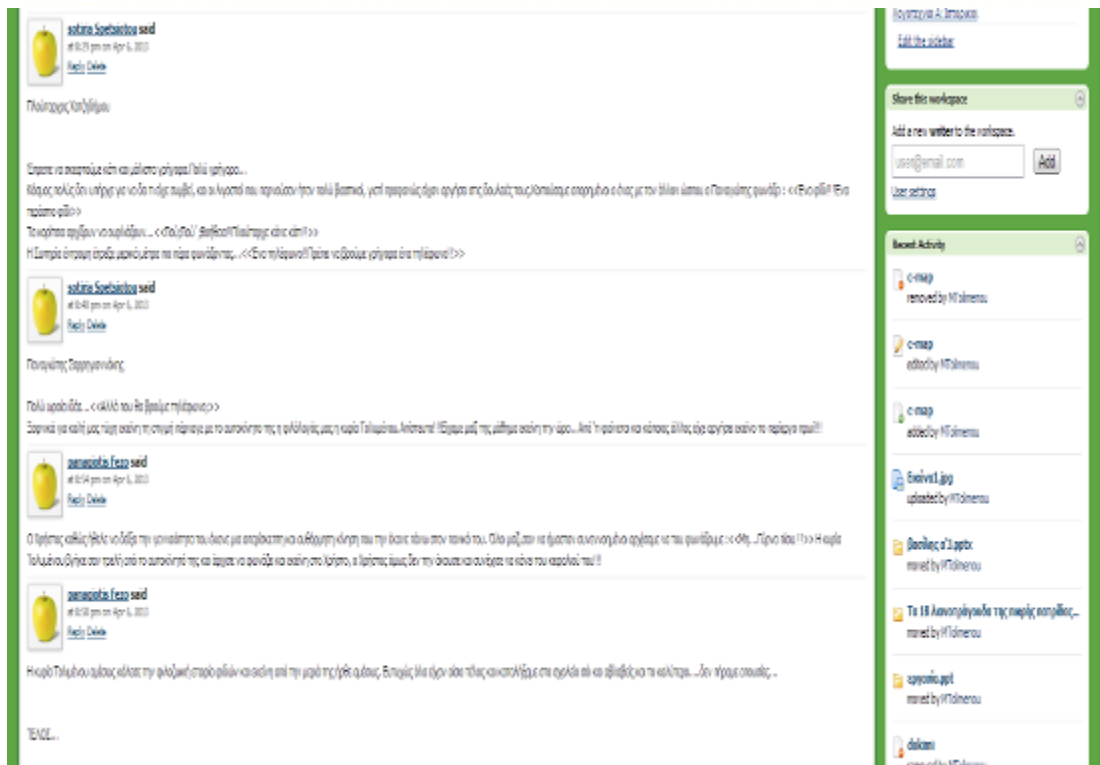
sotiria Spetsiotou said
at 8:35 pm on Apr 6, 2013
Reply Delete

Πλοίαρχος Χατζηδάμου

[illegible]
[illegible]
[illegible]
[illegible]

sotiria Spetsiotou said
at 8:40 pm on Apr 6, 2013
Reply Delete

Παναγιώτης Σαρρηγιαννίδης

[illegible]
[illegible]

panagiota Fezo said
at 8:54 pm on Apr 6, 2013
Reply Delete

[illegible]

panagiota Fezo said
at 8:58 pm on Apr 6, 2013
Reply Delete

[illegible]

ΤΕΛΟΣ...

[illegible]
Edit the sidebar

Share this workspace
Add a new writer to the workspace.
user@email.com
Add
User settings

Recent Activity
c-map
removed by MTolmerou
c-map
edited by MTolmerou
c-map
added by MTolmerou
Εικόνα1.jpg
uploaded by MTolmerou
βασιλιάς α'1.pptx
moved by MTolmerou
Τα 10 λανθασμένα της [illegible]
moved by MTolmerou
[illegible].ppt
moved by MTolmerou
dokimi
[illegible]